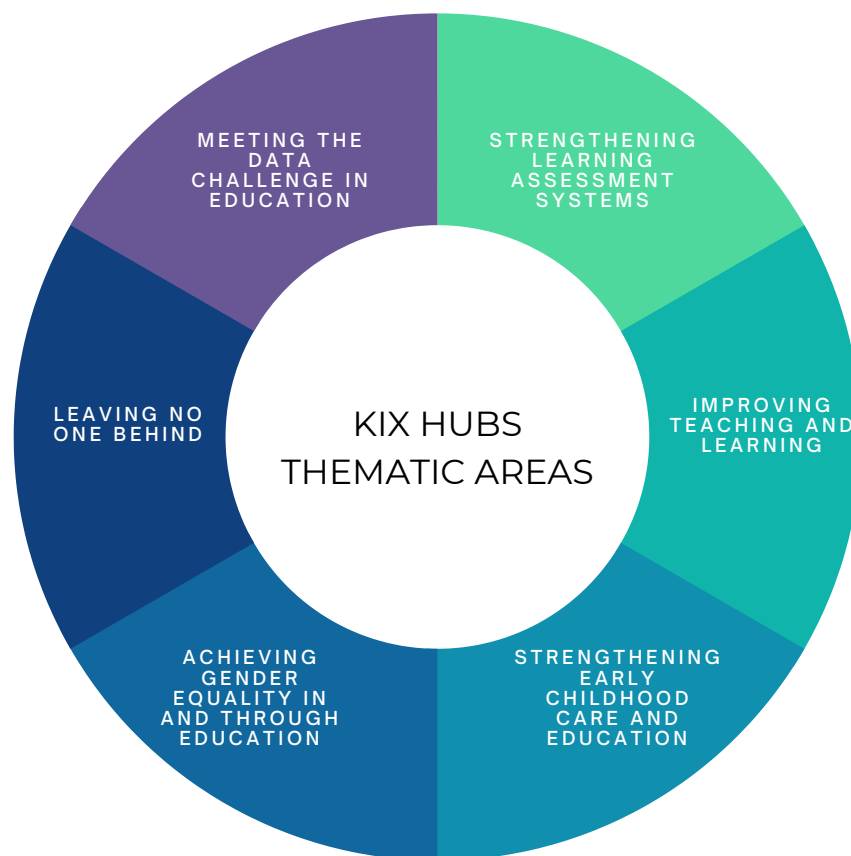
KIX HUBS THEMATIC AREAS

STRENGTHENING LEARNING ASSESSMENT SYSTEMS

IMPROVING TEACHING AND LEARNING

STRENGTHENING EARLY CHILDHOOD CARE AND EDUCATION

ACHIEVING GENDER EQUALITY IN AND THROUGH EDUCATION

LEAVING NO ONE BEHIND

MEETING THE DATA CHALLENGE IN EDUCATION